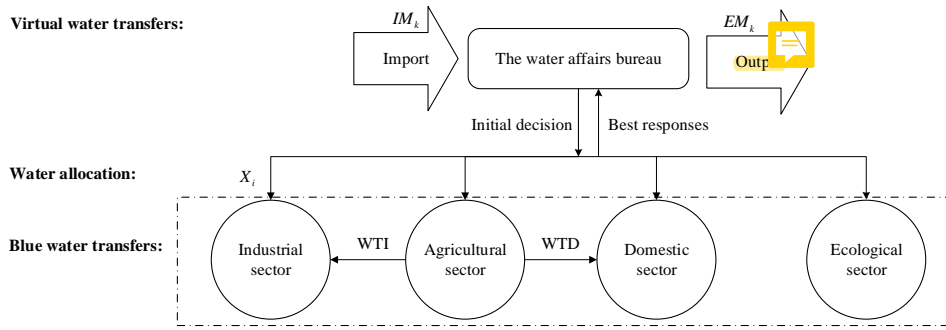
Virtual water transfers:

$IM_k$

Import

The water affairs bureau

$EM_k$

Outp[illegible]

Initial decision

Best responses

Water allocation:

$X_i$

Blue water transfers:

Industrial sector

WTI

Agricultural sector

WTD

Domestic sector

Ecological sector